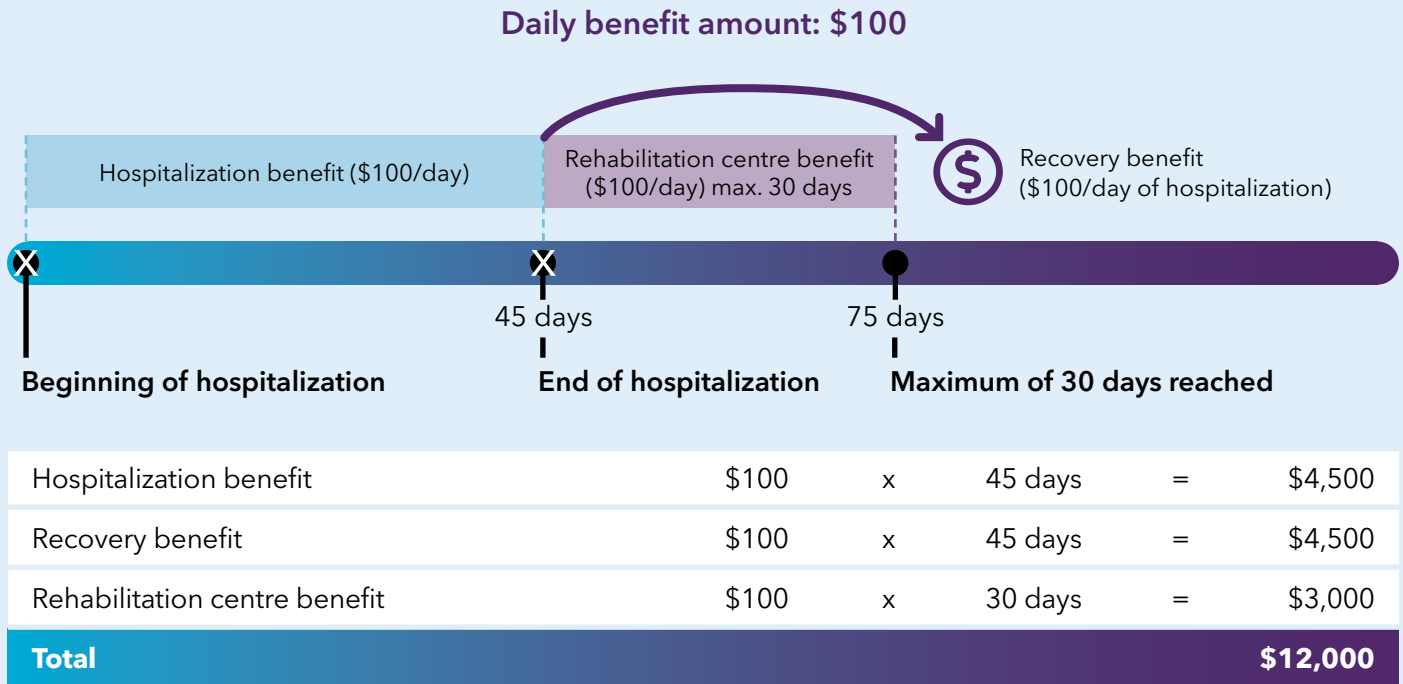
Daily benefit amount: \$100

Hospitalization benefit (\$100/day)

Rehabilitation centre benefit (\$100/day) max. 30 days

Recovery benefit (\$100/day of hospitalization)

45 days

75 days

Beginning of hospitalization

End of hospitalization

Maximum of 30 days reached

| | | | | | |
|---|---|---|---|---|---|
| Hospitalization benefit | \$100 | x | 45 days | = | \$4,500 |
| Recovery benefit | \$100 | x | 45 days | = | \$4,500 |
| Rehabilitation centre benefit | \$100 | x | 30 days | = | \$3,000 |
| Total | | | | | \$12,000 |